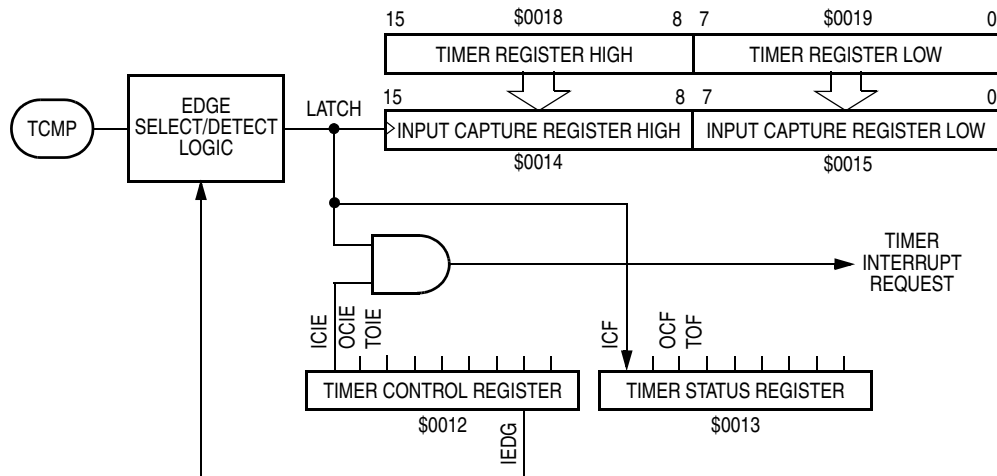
15 $0018 8 7 $0019 0

TIMER REGISTER HIGH

TIMER REGISTER LOW

15 8 7 0

TCMP

EDGE SELECT/DETECT LOGIC

LATCH

INPUT CAPTURE REGISTER HIGH

INPUT CAPTURE REGISTER LOW

$0014

$0015

TIMER INTERRUPT REQUEST

ICIE

OCIE

TOIE

ICF

OCF

TOF

TIMER CONTROL REGISTER

TIMER STATUS REGISTER

$0012

$0013

IEDG